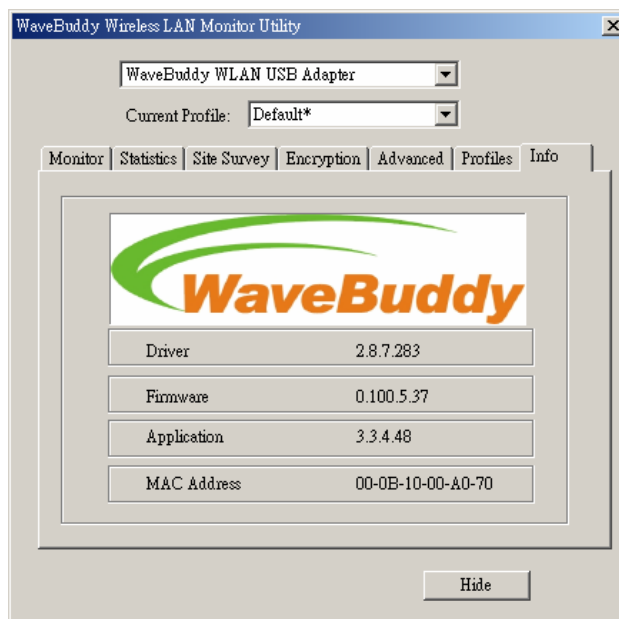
WaveBuddy Wireless LAN Monitor Utility

WaveBuddy WLAN USB Adapter

Current Profile: Default*

Monitor | Statistics | Site Survey | Encryption | Advanced | Profiles | Info

WaveBuddy

| | |
|---|---|
| Driver | 2.8.7.283 |
| Firmware | 0.100.5.37 |
| Application | 3.3.4.48 |
| MAC Address | 00-0B-10-00-A0-70 |

Hide